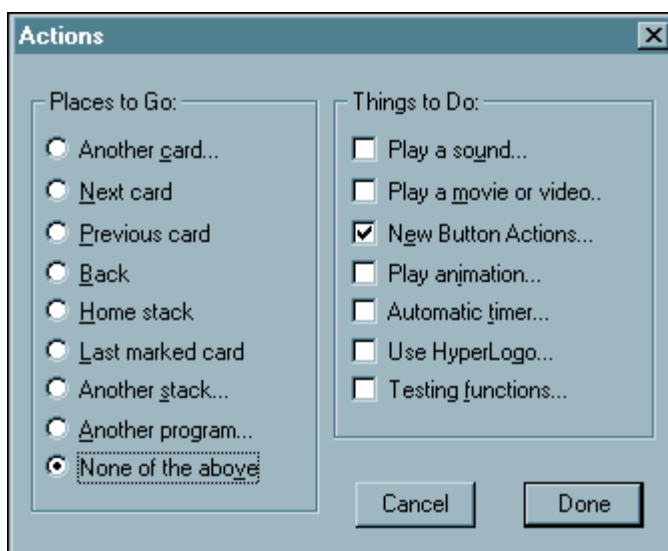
Actions

Places to Go:

Another card...

Next card

Previous card

Back

Home stack

Last marked card

Another stack...

Another program...

None of the above

Things to Do:

Play a sound...

Play a movie or video..

New Button Actions...

Play animation...

Automatic timer...

Use HyperLogo...

Testing functions...

Cancel

Done